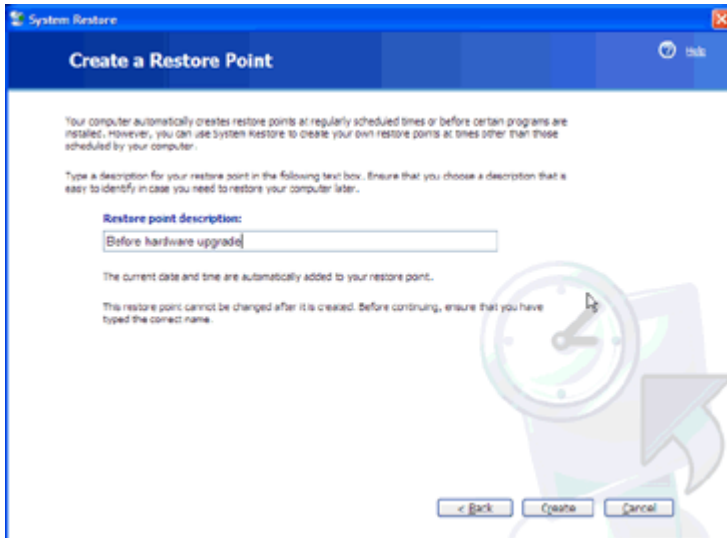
System Restore

Create a Restore Point

Help

Your computer automatically creates restore points at regularly scheduled times or before certain programs are installed. However, you can use System Restore to create your own restore points at times other than those scheduled by your computer.

Type a description for your restore point in the following text box. Ensure that you choose a description that is easy to identify in case you need to restore your computer later.

Restore point description:

Before hardware upgrade

The current date and time are automatically added to your restore point.

This restore point cannot be changed after it is created. Before continuing, ensure that you have typed the correct name.

< Back

Create

Cancel